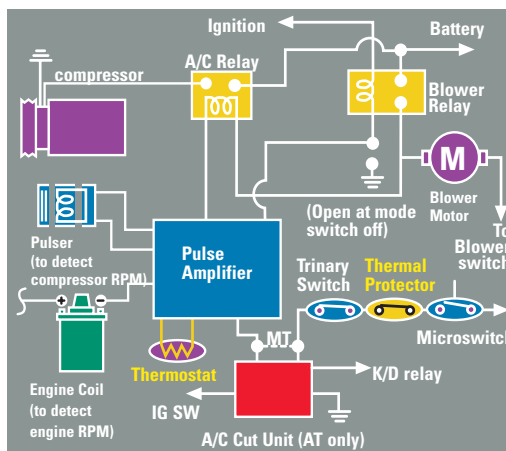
Ignition

Battery

A/C Relay

compressor

Blower Relay

M

Blower Motor

(Open at mode switch off)

To Blower switch

Pulser (to detect compressor RPM)

Pulse Amplifier

Trinary Switch

Thermal Protector

Microswitch

+ −

MT

Engine Coil (to detect engine RPM)

Thermostat

K/D relay

IG SW

A/C Cut Unit (AT only)